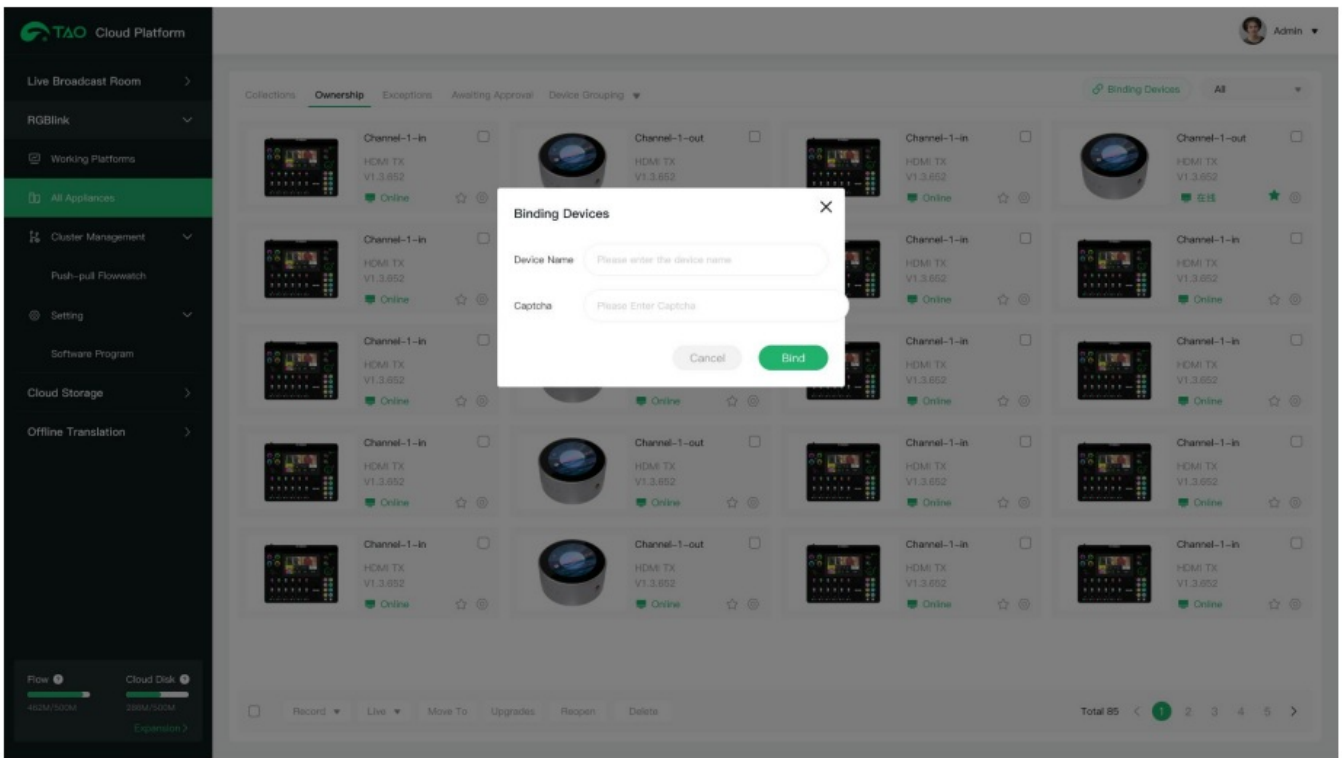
TAO Cloud Platform

Admin ▾

Live Broadcast Room >

RGBlink

Working Platforms

All Appliances

Cluster Management

Push-pull Flowwatch

Setting

Software Program

Cloud Storage >

Offline Translation >

Flow

Cloud Disk

482M/500M

299M/500M

Expansion >

Collections Ownership Exceptions Awaiting Approval Device Grouping ▾

Binding Devices All

Channel-1-in
HDMI TX
V1.3.652
Online

Channel-1-out
HDMI TX
V1.3.652

Channel-1-in
HDMI TX
V1.3.652
Online

Channel-1-out
HDMI TX
V1.3.652
在线

Channel-1-in
HDMI TX
V1.3.652
Online

Channel-1-in
HDMI TX
V1.3.652
Online

Channel-1-in
HDMI TX
V1.3.652
Online

Channel-1-in
HDMI TX
V1.3.652
Online

Online

Channel-1-in
HDMI TX
V1.3.652
Online

Channel-1-in
HDMI TX
V1.3.652
Online

Channel-1-in
HDMI TX
V1.3.652
Online

Channel-1-out
HDMI TX
V1.3.652
Online

Channel-1-in
HDMI TX
V1.3.652
Online

Channel-1-in
HDMI TX
V1.3.652
Online

Channel-1-in
HDMI TX
V1.3.652
Online

Channel-1-out
HDMI TX
V1.3.652
Online

Channel-1-in
HDMI TX
V1.3.652
Online

Channel-1-in
HDMI TX
V1.3.652
Online

Binding Devices

Device Name Please enter the device name

Captcha Please Enter Captcha

Cancel Bind

Record ▾ Live ▾ Move To Upgrades Reopen Delete

Total 85 < 1 2 3 4 5 >